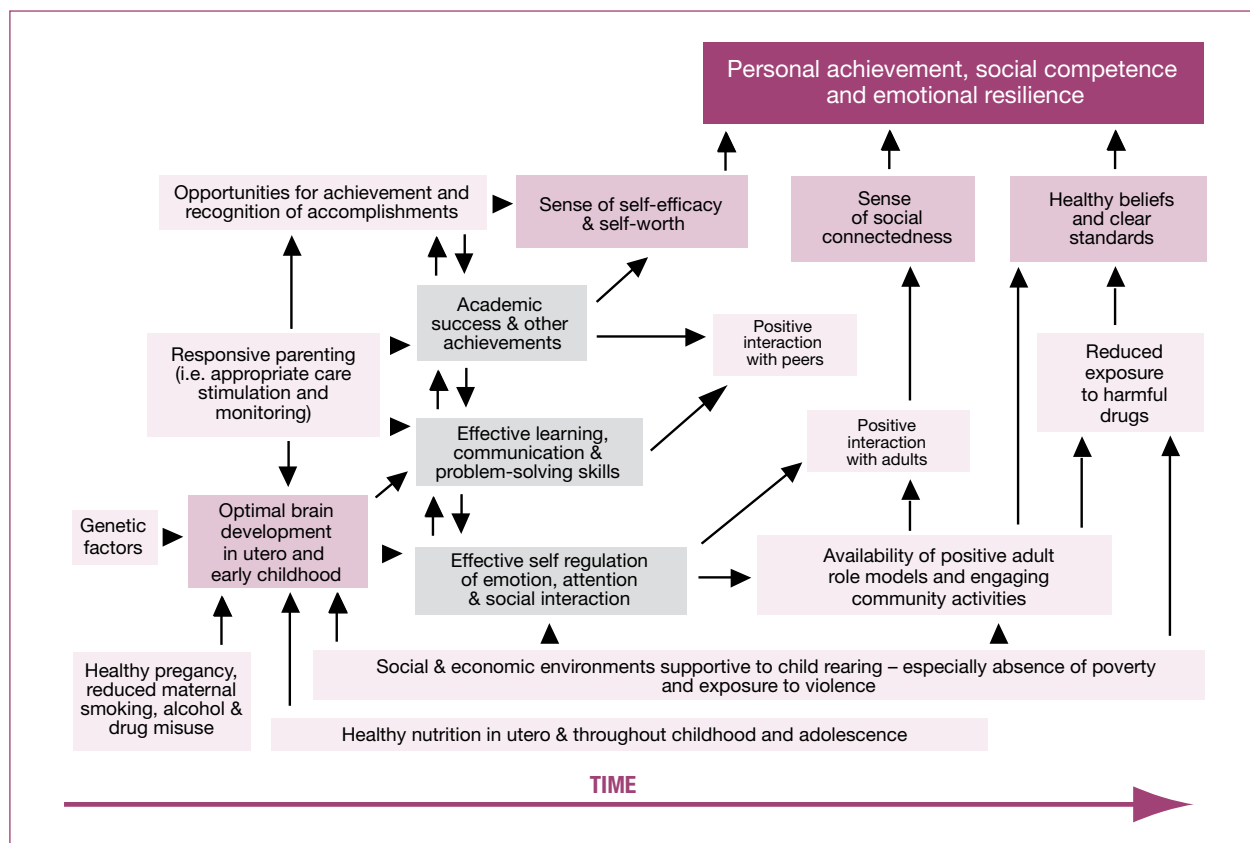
Personal achievement, social competence and emotional resilience

Opportunities for achievement and recognition of accomplishments

Sense of self-efficacy & self-worth

Sense of social connectedness

Healthy beliefs and clear standards

Academic success & other achievements

Positive interaction with peers

Responsive parenting (i.e. appropriate care stimulation and monitoring)

Reduced exposure to harmful drugs

Effective learning, communication & problem-solving skills

Positive interaction with adults

Genetic factors

Optimal brain development in utero and early childhood

Effective self regulation of emotion, attention & social interaction

Availability of positive adult role models and engaging community activities

Healthy pregancy, reduced maternal smoking, alcohol & drug misuse

Social & economic environments supportive to child rearing – especially absence of poverty and exposure to violence

Healthy nutrition in utero & throughout childhood and adolescence

TIME